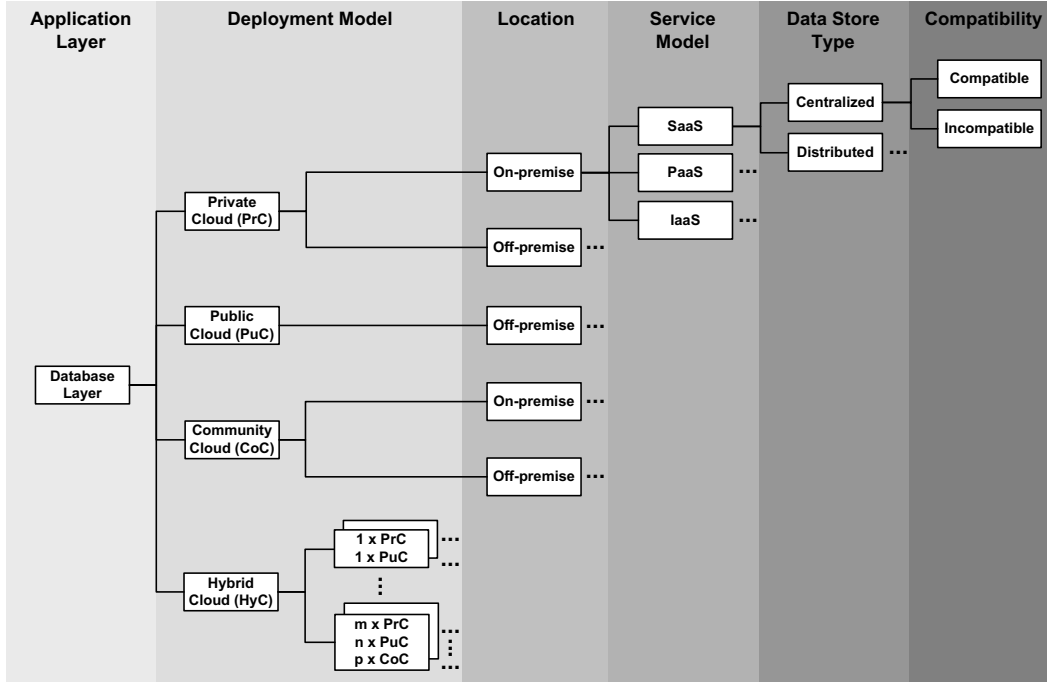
Application Layer

Deployment Model

Location

Service Model

Data Store Type

Compatibility

Compatible

Centralized

SaaS

Incompatible

Distributed ...

On-premise

PaaS ...

Private Cloud (PrC)

IaaS ...

Off-premise ...

Public Cloud (PuC)

Off-premise ...

Database Layer

On-premise ...

Community Cloud (CoC)

Off-premise ...

1 x PrC ...
1 x PuC ...

⋮

Hybrid Cloud (HyC)

m x PrC ...
n x PuC ⋮
p x CoC ...